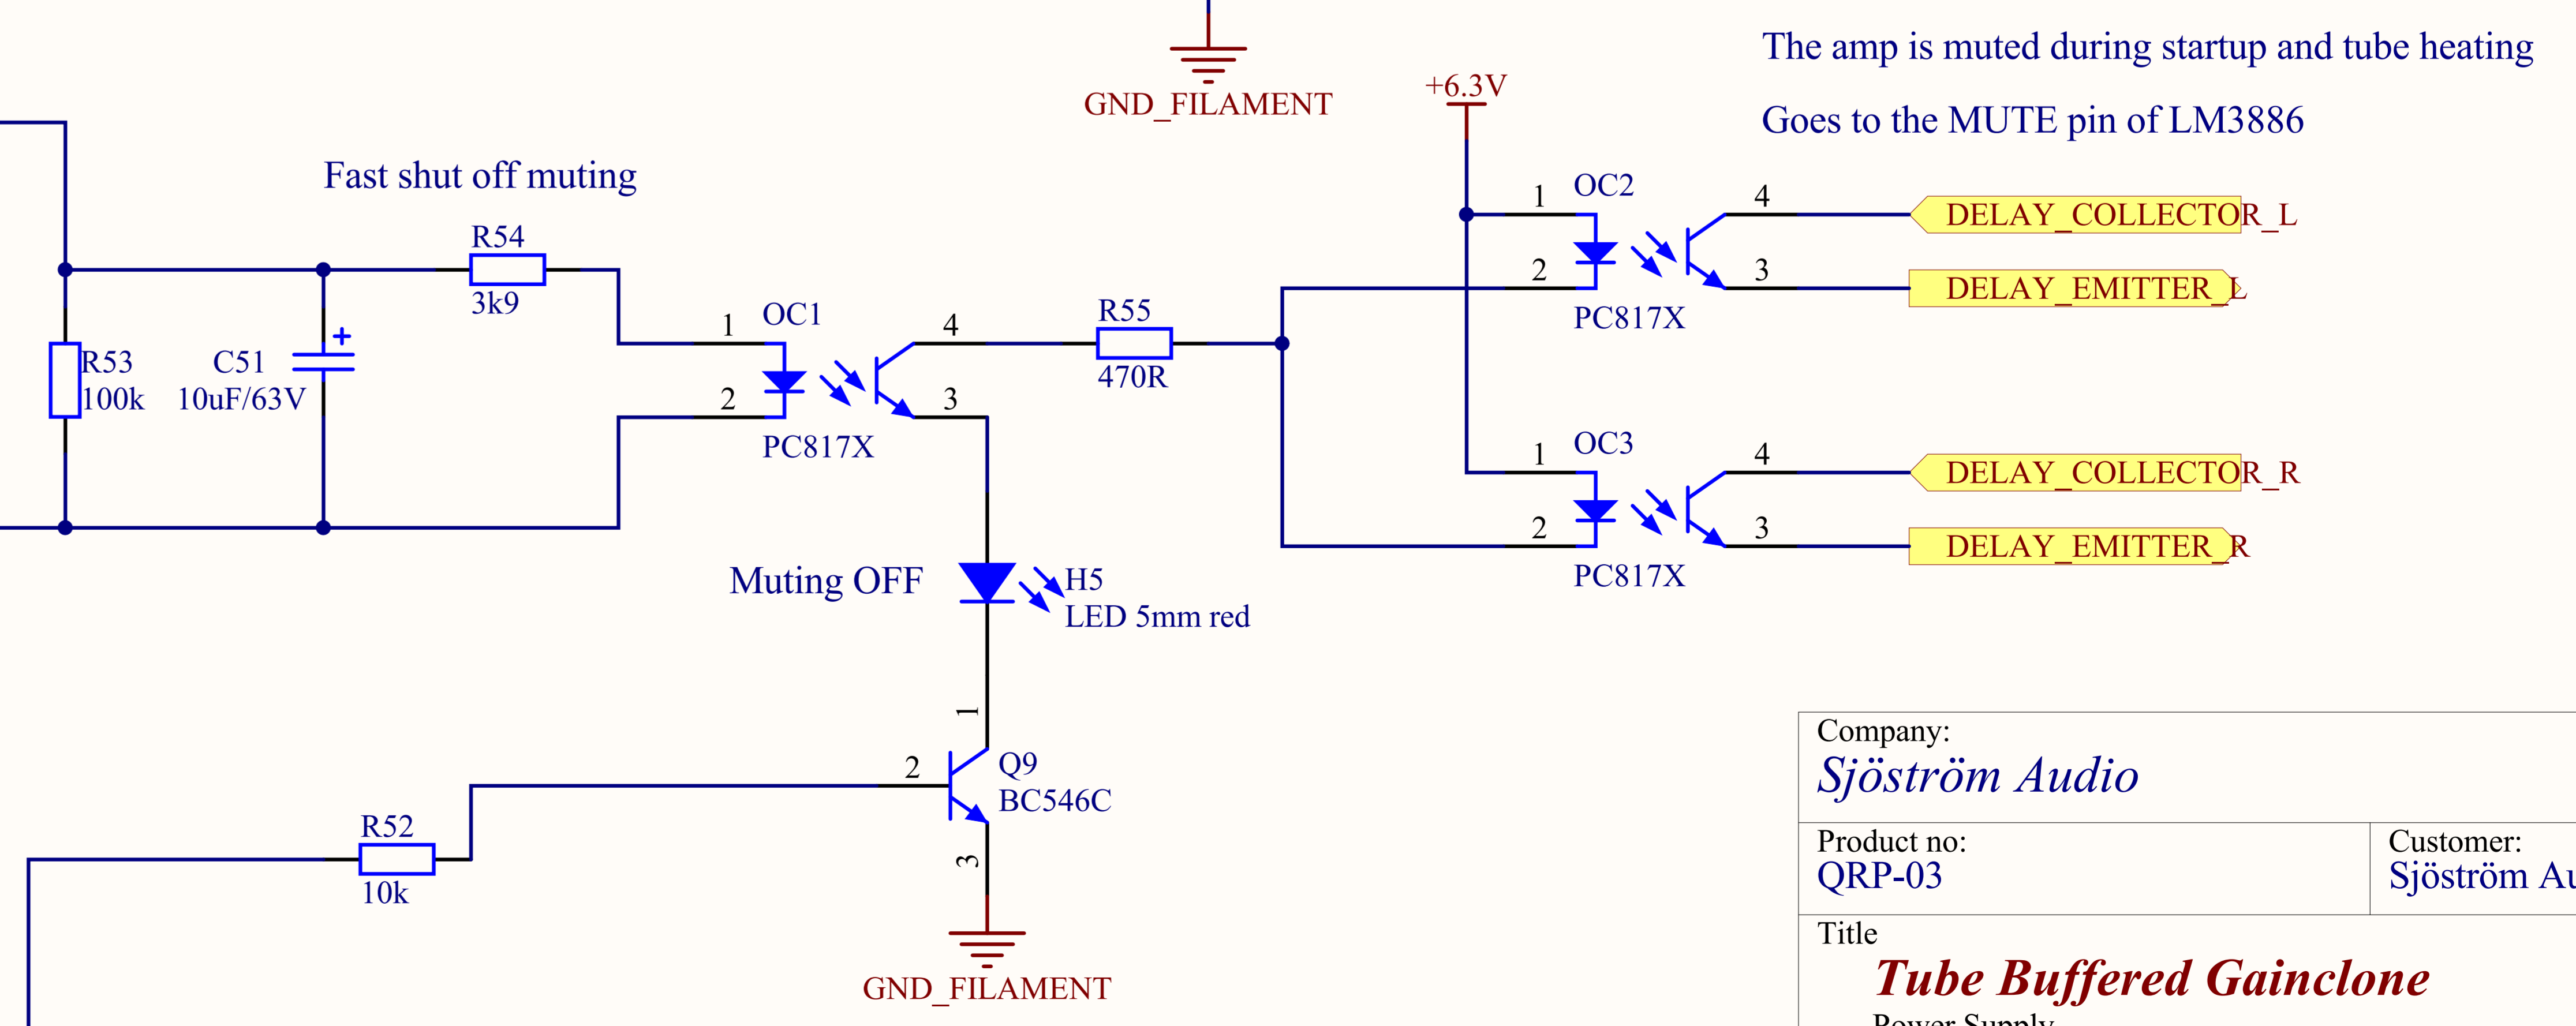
GND_FILAMENT

+6.3V

The amp is muted during startup and tube heating

Goes to the MUTE pin of LM3886

Fast shut off muting

R54
3k9

R53
100k

C51
10uF/63V

1 OC1 4
2 3
PC817X

R55
470R

1 OC2 4
2 3
PC817X

DELAY_COLLECTOR_L
DELAY_EMITTER_L

1 OC3 4
2 3
PC817X

DELAY_COLLECTOR_R
DELAY_EMITTER_R

Muting OFF

H5
LED 5mm red

1
2
Q9
BC546C
3

R52
10k

GND_FILAMENT

Company:
Sjöström Audio

Product no:
QRP-03

Customer:
Sjöström Au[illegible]

Title
Tube Buffered Gainclone
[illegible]